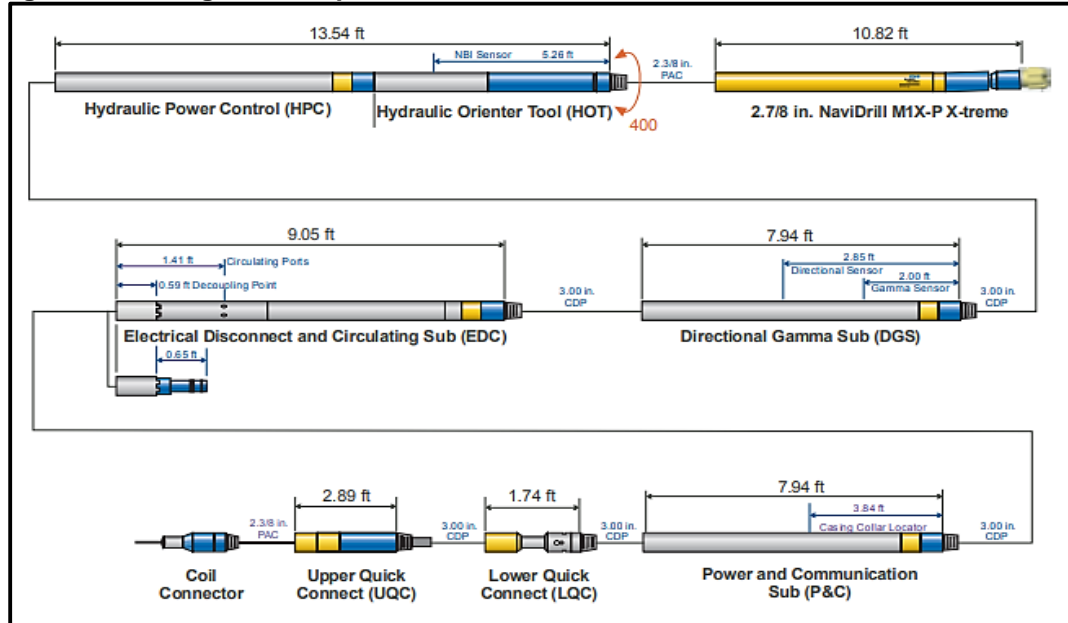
13.54 ft

NBI Sensor 5.26 ft

2.3/8 in. PAC

10.82 ft

Hydraulic Power Control (HPC)

Hydraulic Orienter Tool (HOT)

400

2.7/8 in. NaviDrill M1X-P X-treme

9.05 ft

1.41 ft Circulating Ports

0.59 ft Decoupling Point

3.00 in. CDP

7.94 ft

2.85 ft Directional Sensor

2.00 ft Gamma Sensor

3.00 in. CDP

Electrical Disconnect and Circulating Sub (EDC)

Directional Gamma Sub (DGS)

0.65 ft

2.89 ft

1.74 ft

7.94 ft

3.84 ft Casing Collar Locator

2.3/8 in. PAC

3.00 in. CDP

3.00 in. CDP

3.00 in. CDP

Coil Connector

Upper Quick Connect (UQC)

Lower Quick Connect (LQC)

Power and Communication Sub (P&C)